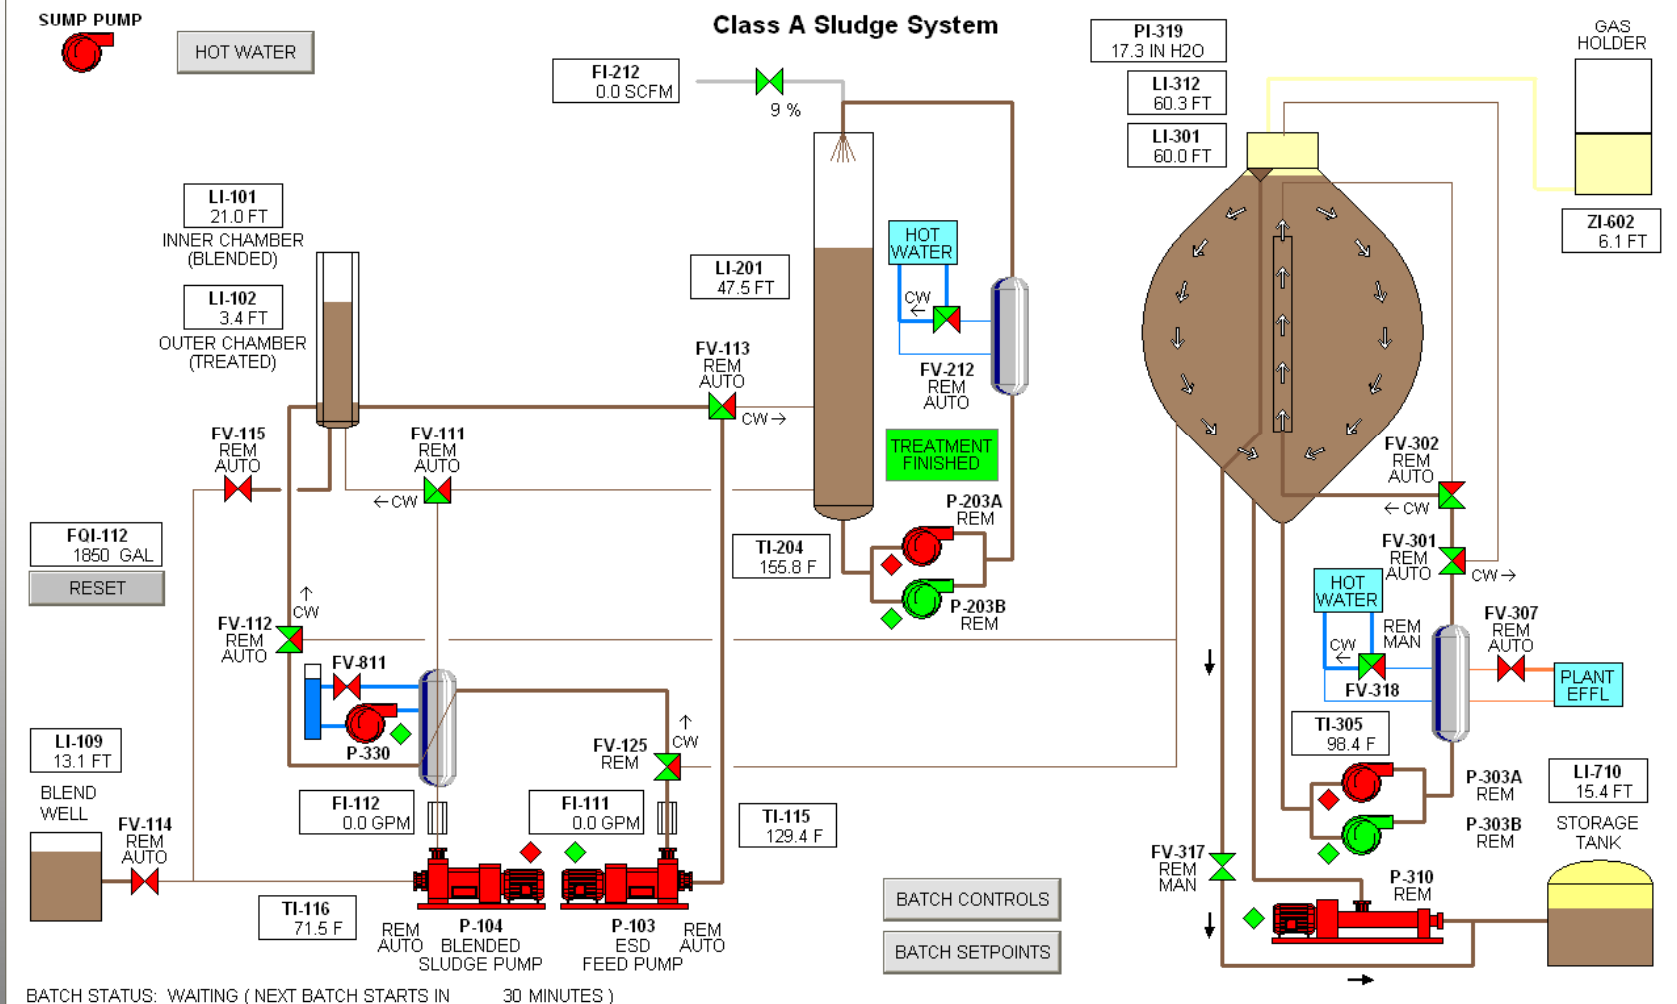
SUMP PUMP

HOT WATER

Class A Sludge System

PI-319
17.3 IN H2O

GAS HOLDER

FI-212
0.0 SCFM

9 %

LI-312
60.3 FT

LI-301
60.0 FT

ZI-602
6.1 FT

LI-101
21.0 FT
INNER CHAMBER (BLENDED)

LI-102
3.4 FT
OUTER CHAMBER (TREATED)

LI-201
47.5 FT

HOT WATER

CW ←

FV-212
REM
AUTO

FV-113
REM
AUTO

CW →

TREATMENT FINISHED

FV-115
REM
AUTO

FV-111
REM
AUTO

← CW

FV-302
REM
AUTO

← CW

P-203A
REM

TI-204
155.8 F

P-203B
REM

FQI-112
1850 GAL

RESET

↑
CW

FV-112
REM
AUTO

FV-811

P-330

FV-301
REM
AUTO

CW →

HOT WATER

CW ←

REM
MAN

FV-318

FV-307
REM
AUTO

PLANT EFFL

TI-305
98.4 F

FV-125
REM

↑
CW

LI-109
13.1 FT

BLEND WELL

FV-114
REM
AUTO

FI-112
0.0 GPM

FI-111
0.0 GPM

TI-115
129.4 F

P-303A
REM

LI-710
15.4 FT

P-303B
REM

STORAGE TANK

FV-317
REM
MAN

P-310
REM

TI-116
71.5 F

REM
AUTO

P-104
BLENDED
SLUDGE PUMP

P-103
ESD
FEED PUMP

REM
AUTO

BATCH CONTROLS

BATCH SETPOINTS

BATCH STATUS: WAITING ( NEXT BATCH STARTS IN 30 MINUTES )